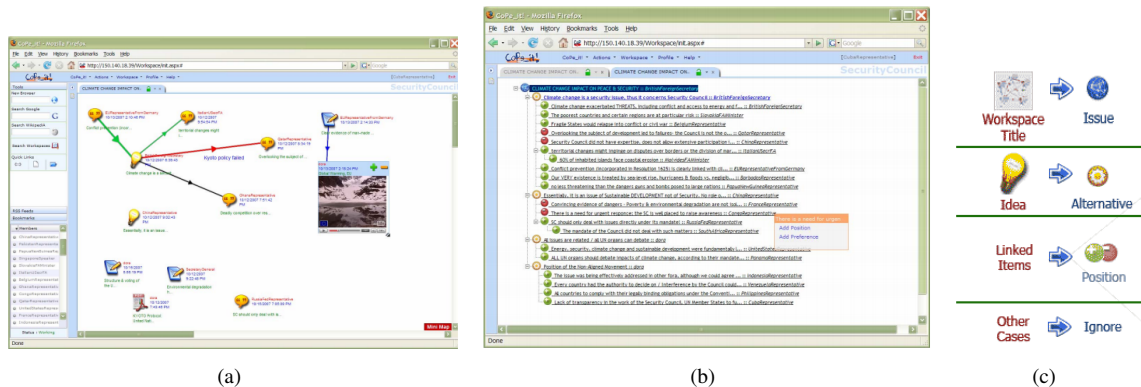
CoPe_it! - Mozilla Firefox
File Edit View History Bookmarks Tools Help
http://150.140.18.39/Workspace/init.aspx#
Google
CoPe_it!
Kyoto policy failed
Done

(a)

CoPe_it! - Mozilla Firefox
File Edit View History Bookmarks Tools Help
http://150.140.18.39/Workspace/init.aspx#
Google
SecurityCouncil
CLIMATE CHANGE IMPACT ON PEACE & SECURITY :: BritishForeignSecretary
Climate change is a security issue, thus it concerns Security Council :: BritishForeignSecretary
Climate change exacerbates THREATS, including conflict and access to energy and f... :: BritishForeignSecretary
The poorest countries and certain regions are at particular risk :: GhanaianFAMinister
Fragile States would relapse into conflict or civil war :: BelgiumRepresentative
Overlooking the subject of development led to failures- the Council is not the o... :: GabonRepresentative
Security Council did not have expertise, does not allow extensive participation :: ChinaRepresentative
Territorial changes might impinge on disputes over borders or the division of mar... :: QatarRepresentative
40% of inhabited islands face coastal erosion :: MaldivesFAMinister
Conflict prevention incorporated in Resolution 1625 is closely linked with cli... :: ElRepresentativeFromGermany
Our VERY existence is treated by sea-level rise, hurricanes & floods vs. negleb... :: BarbadosRepresentative
Increasing threatening than the dangers guns and bombs posed to large nations :: PapuaNewGuineaRepresentative
Essentially, it is an issue of Sustainable DEVELOPMENT not of Security, No case s... :: ChinaRepresentative
Convincing evidence of danger : Poverty & environmental degradation are not iso... :: FranceRepresentative
There is a need for urgent response; the SC is well placed to raise awareness :: CongoRepresentative
SC should only deal with issues directly under its mandate :: RussiaFedRepresentative
The mandate of the Council did not deal with such matters :: SouthAfricaRepresentative
Al issues are related / all UN organs can debate :: doro
Energy, security, climate change and sustainable development were fundamentally i... :: UnitedStatesRepresentative
ALL UN organs should debate impacts of climate change, according to their mandate... :: PanamaRepresentative
Position of the Non-Aligned Movement :: doro
The issue was being effectively addressed in other fora, although we could agree ... :: IndonesiaRepresentative
Every country had the authority to decide on / Interference by the Council coul... :: VenezuelaRepresentative
Al countries to comply with their legally binding obligations under the Convent... :: PhilippinesRepresentative
Lack of transparency in the work of the Security Council, UN Member States to hu... :: CubaRepresentative
There is a need for urgen...
Add Position
Add Preference
Done

(b)

Workspace Title
Issue
Idea
Alternative
Linked Items
Position
Other Cases
Ignore

(c)